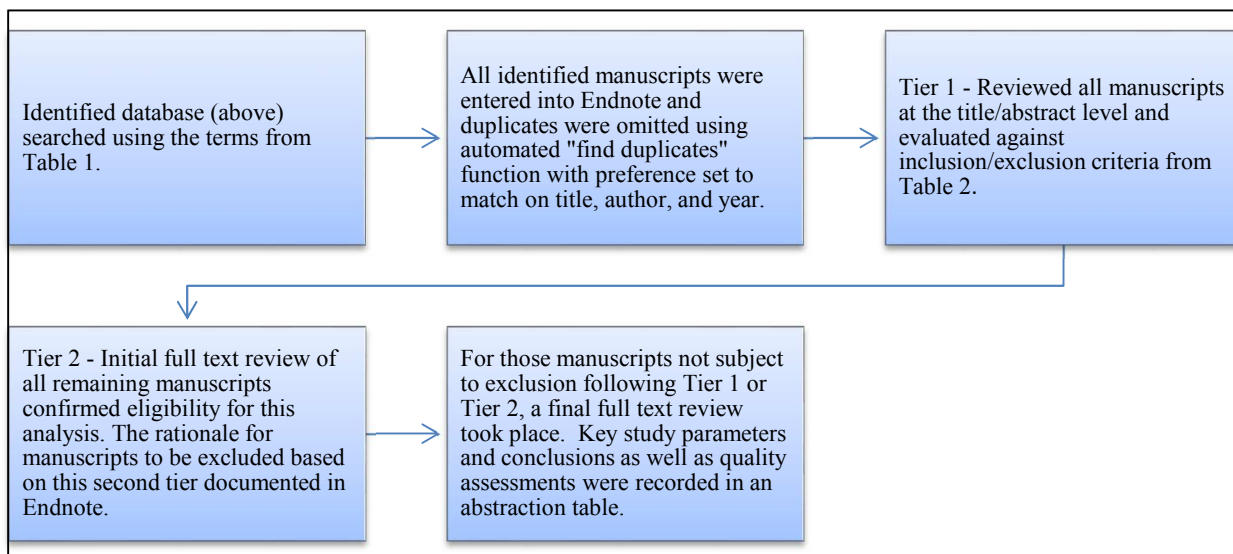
Identified database (above) searched using the terms from Table 1.

All identified manuscripts were entered into Endnote and duplicates were omitted using automated "find duplicates" function with preference set to match on title, author, and year.

Tier 1 - Reviewed all manuscripts at the title/abstract level and evaluated against inclusion/exclusion criteria from Table 2.

Tier 2 - Initial full text review of all remaining manuscripts confirmed eligibility for this analysis. The rationale for manuscripts to be excluded based on this second tier documented in Endnote.

For those manuscripts not subject to exclusion following Tier 1 or Tier 2, a final full text review took place. Key study parameters and conclusions as well as quality assessments were recorded in an abstraction table.